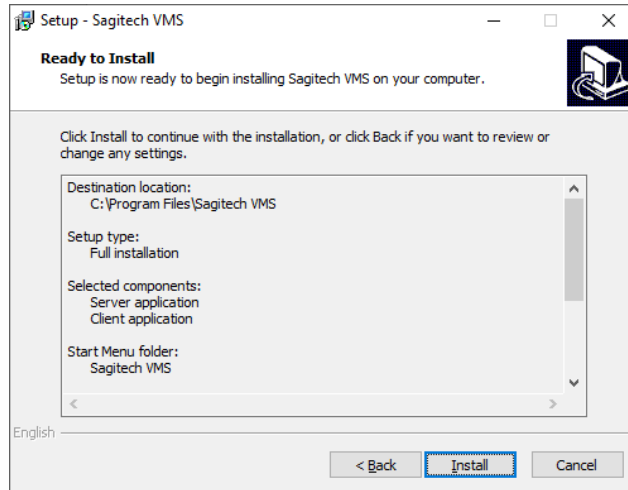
Setup - Sagitech VMS

Ready to Install
Setup is now ready to begin installing Sagitech VMS on your computer.

Click Install to continue with the installation, or click Back if you want to review or change any settings.

Destination location:
C:\Program Files\Sagitech VMS

Setup type:
Full installation

Selected components:
Server application
Client application

Start Menu folder:
Sagitech VMS

English

< Back
Install
Cancel